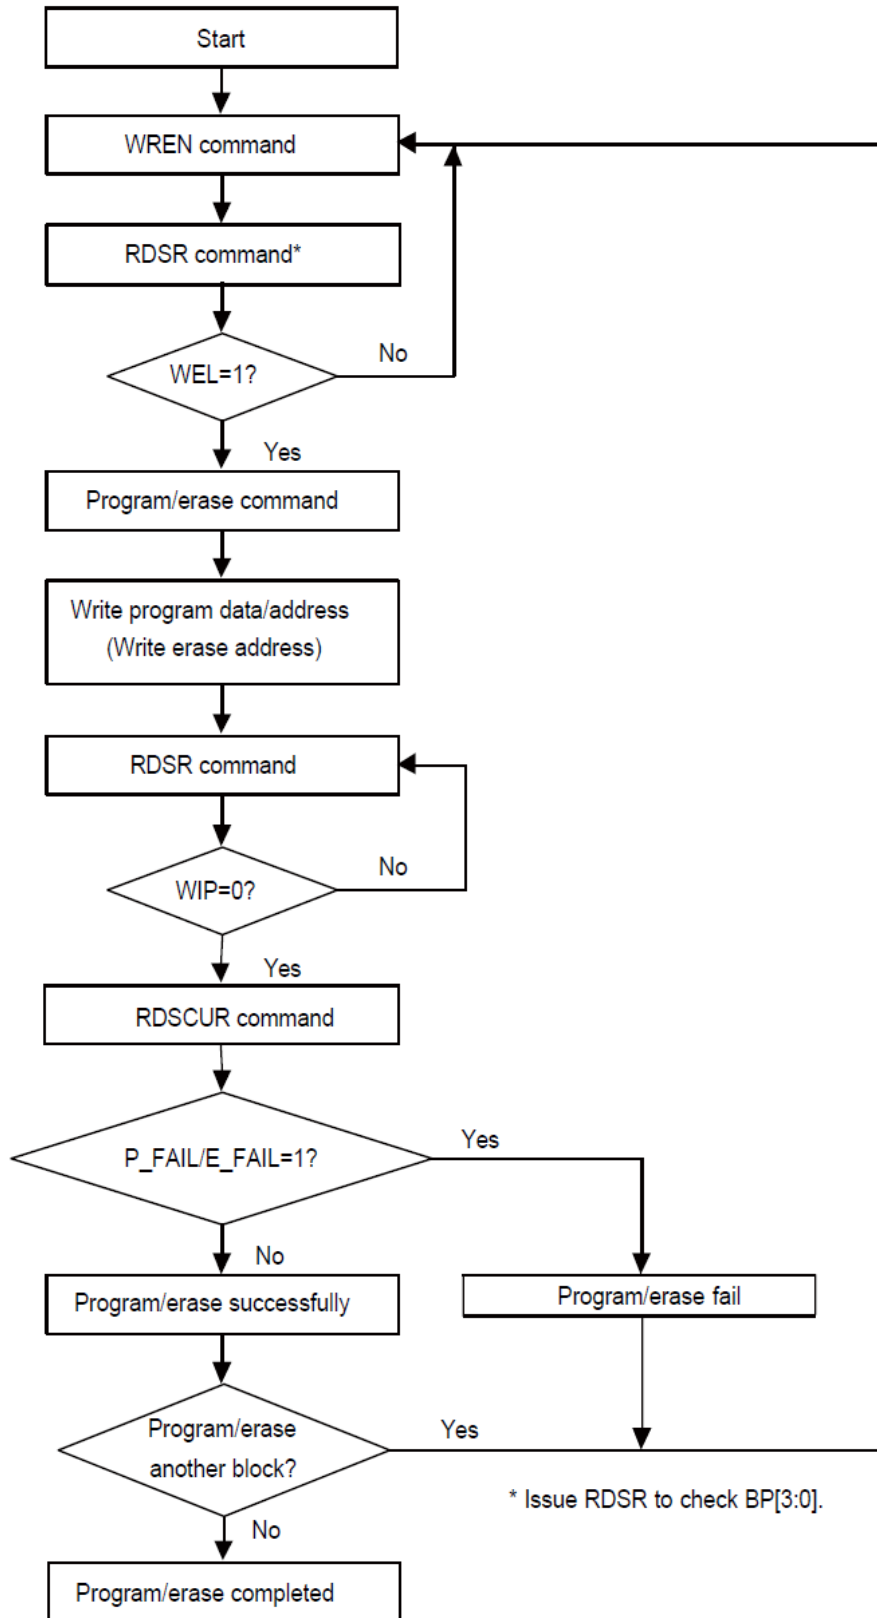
Start

WREN command

RDSR command*

WEL=1?

No

Yes

Program/erase command

Write program data/address (Write erase address)

RDSR command

WIP=0?

No

Yes

RDSCUR command

P_FAIL/E_FAIL=1?

Yes

No

Program/erase successfully

Program/erase fail

Program/erase another block?

Yes

* Issue RDSR to check BP[3:0].

No

Program/erase completed